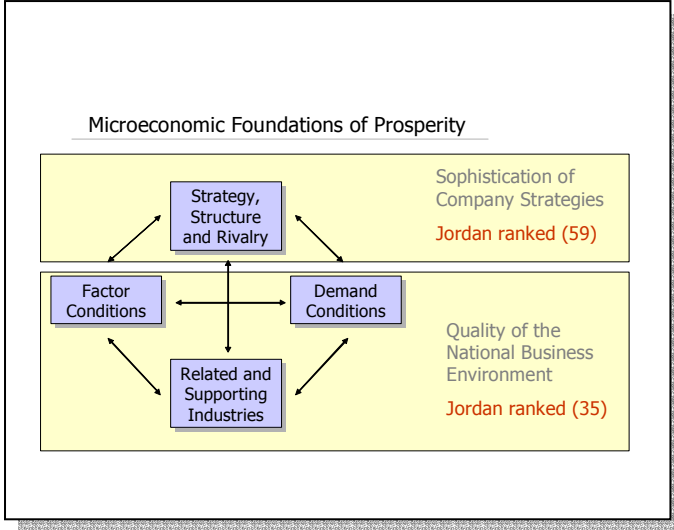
Microeconomic Foundations of Prosperity

Strategy, Structure and Rivalry

Sophistication of Company Strategies

Jordan ranked (59)

Factor Conditions

Demand Conditions

Related and Supporting Industries

Quality of the National Business Environment

Jordan ranked (35)